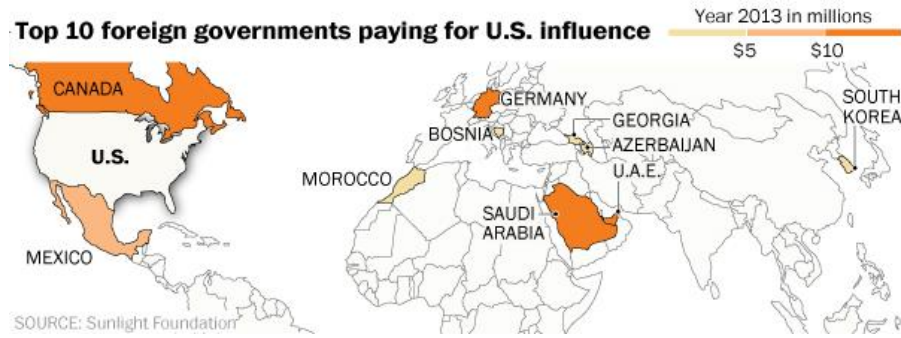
Top 10 foreign governments paying for U.S. influence

Year 2013 in millions
$5
$10

CANADA
U.S.
MEXICO
GERMANY
BOSNIA
GEORGIA
AZERBAIJAN
MOROCCO
U.A.E.
SAUDI ARABIA
SOUTH KOREA

SOURCE: Sunlight Foundation